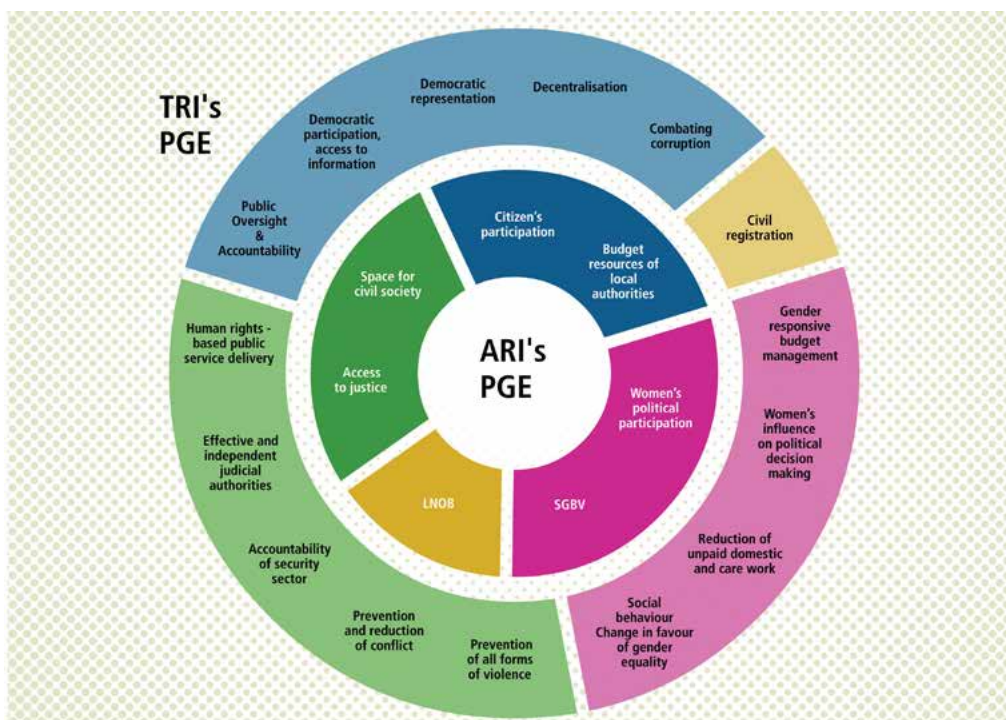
TRI's PGE

Public Oversight & Accountability

Democratic participation, access to information

Democratic representation

Decentralisation

Combating corruption

Civil registration

Gender responsive budget management

Women's influence on political decision making

Reduction of unpaid domestic and care work

Social behaviour Change in favour of gender equality

Prevention of all forms of violence

Prevention and reduction of conflict

Accountability of security sector

Effective and independent judicial authorities

Human rights - based public service delivery

Citizen's participation

Budget resources of local authorities

Women's political participation

SGBV

LNOB

Access to justice

Space for civil society

ARI's PGE